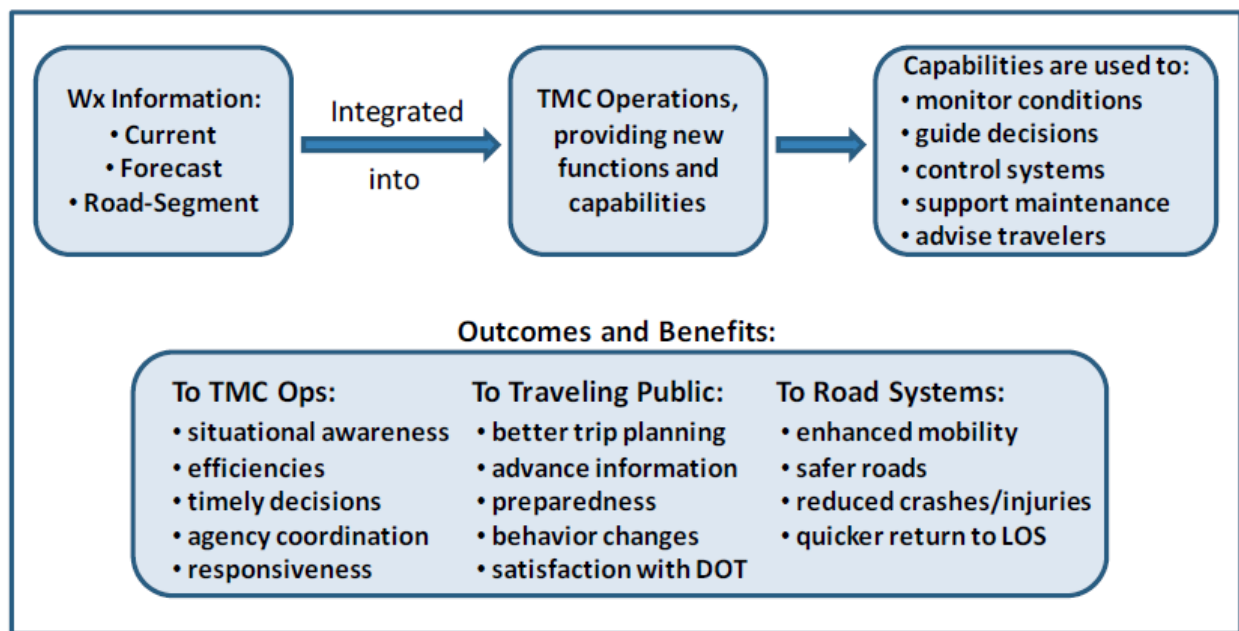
Wx Information:
• Current
• Forecast
• Road-Segment

Integrated into

TMC Operations, providing new functions and capabilities

Capabilities are used to:
• monitor conditions
• guide decisions
• control systems
• support maintenance
• advise travelers

Outcomes and Benefits:

To TMC Ops:
• situational awareness
• efficiencies
• timely decisions
• agency coordination
• responsiveness

To Traveling Public:
• better trip planning
• advance information
• preparedness
• behavior changes
• satisfaction with DOT

To Road Systems:
• enhanced mobility
• safer roads
• reduced crashes/injuries
• quicker return to LOS